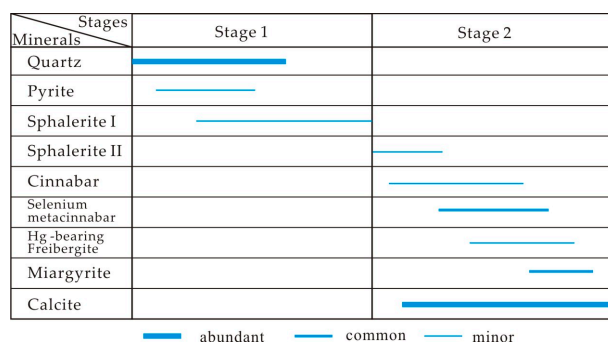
| Stages / Minerals | Stage 1 | Stage 2 |
|---|---|---|
| Quartz | | |
| Pyrite | | |
| Sphalerite I | | |
| Sphalerite II | | |
| Cinnabar | | |
| Selenium metacinnabar | | |
| Hg -bearing Freibergite | | |
| Miargyrite | | |
| Calcite | | |

abundant common minor